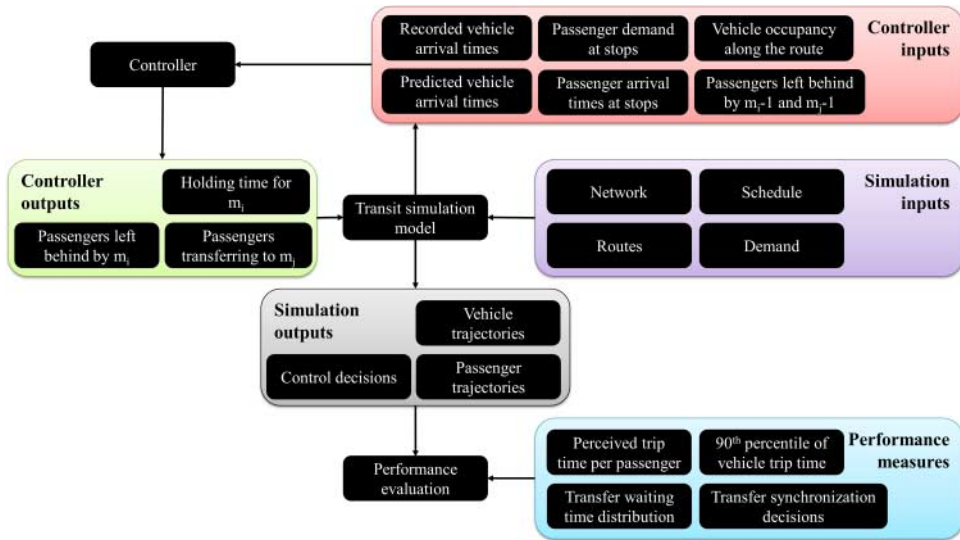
Recorded vehicle arrival times

Passenger demand at stops

Vehicle occupancy along the route

Controller inputs

Predicted vehicle arrival times

Passenger arrival times at stops

Passengers left behind by $m_i$-1 and $m_j$-1

Controller

Controller outputs

Holding time for $m_i$

Passengers left behind by $m_i$

Passengers transferring to $m_j$

Transit simulation model

Network

Schedule

Simulation inputs

Routes

Demand

Simulation outputs

Vehicle trajectories

Control decisions

Passenger trajectories

Perceived trip time per passenger

$90^{th}$ percentile of vehicle trip time

Performance measures

Performance evaluation

Transfer waiting time distribution

Transfer synchronization decisions